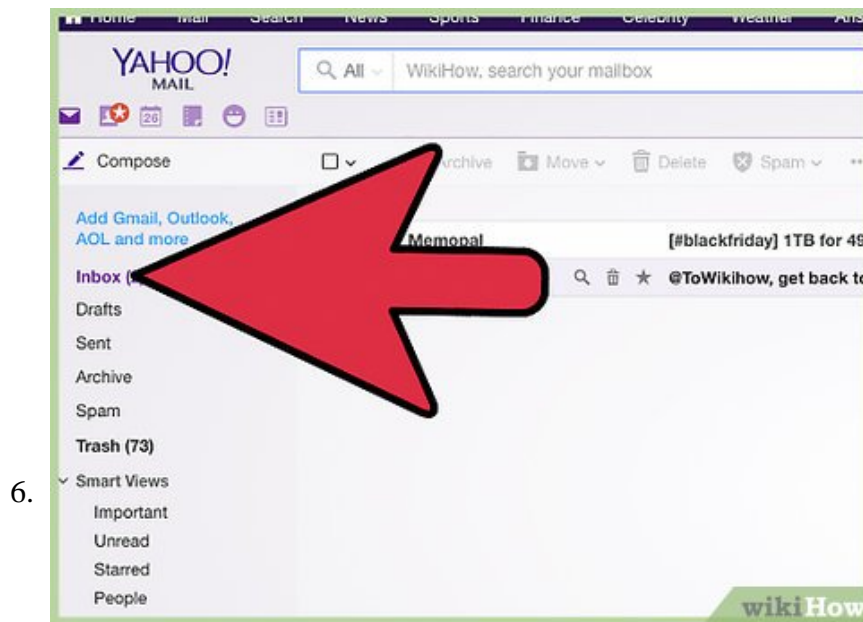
Home Mail Search News Sports Finance Celebrity Weather Ans

YAHOO! MAIL

All WikiHow, search your mailbox

26

Compose

Archive Move Delete Spam

Add Gmail, Outlook, AOL and more

Memopal [#blackfriday] 1TB for 49

Inbox ([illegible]

@ToWikihow, get back to

Drafts

Sent

Archive

Spam

Trash (73)

Smart Views

Important

Unread

Starred

People

6.

wikiHow